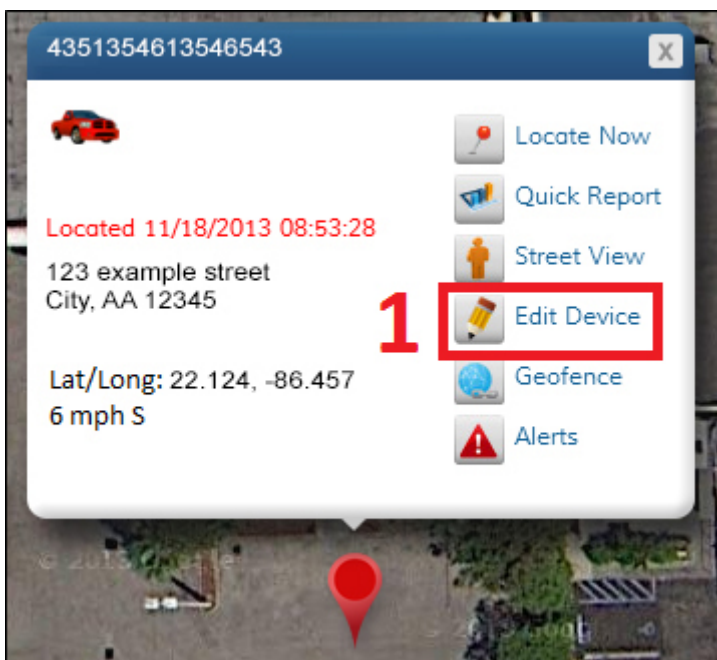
4351354613546543

X

Located 11/18/2013 08:53:28

123 example street
City, AA 12345

Lat/Long: 22.124, -86.457
6 mph S

Locate Now

Quick Report

Street View

1

Edit Device

Geofence

Alerts

© 2013 Google